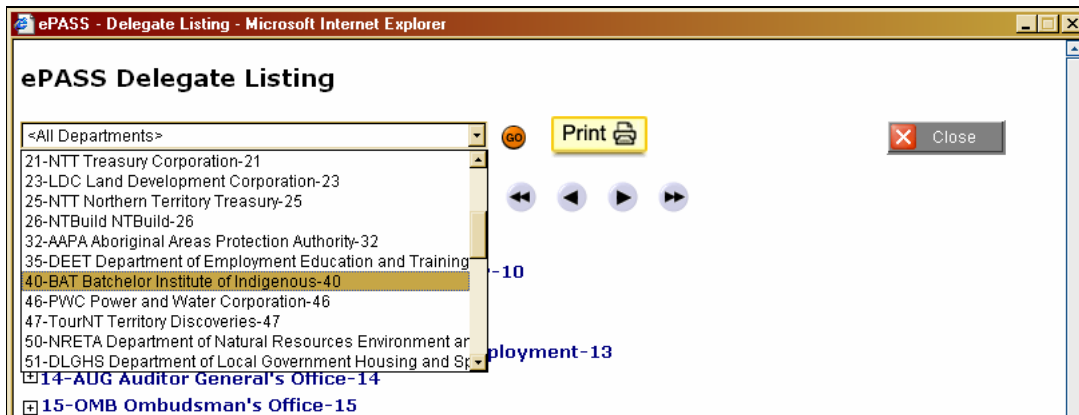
ePASS - Delegate Listing - Microsoft Internet Explorer

ePASS Delegate Listing

<All Departments>

GO

Print

Close

21-NTT Treasury Corporation-21
23-LDC Land Development Corporation-23
25-NTT Northern Territory Treasury-25
26-NTBuild NTBuild-26
32-AAPA Aboriginal Areas Protection Authority-32
35-DEET Department of Employment Education and Training
40-BAT Batchelor Institute of Indigenous-40
46-PWC Power and Water Corporation-46
47-TourNT Territory Discoveries-47
50-NRETA Department of Natural Resources Environment ar
51-DLGHS Department of Local Government Housing and Sp

-10

ployment-13

14-AUG Auditor General's Office-14

15-OMB Ombudsman's Office-15